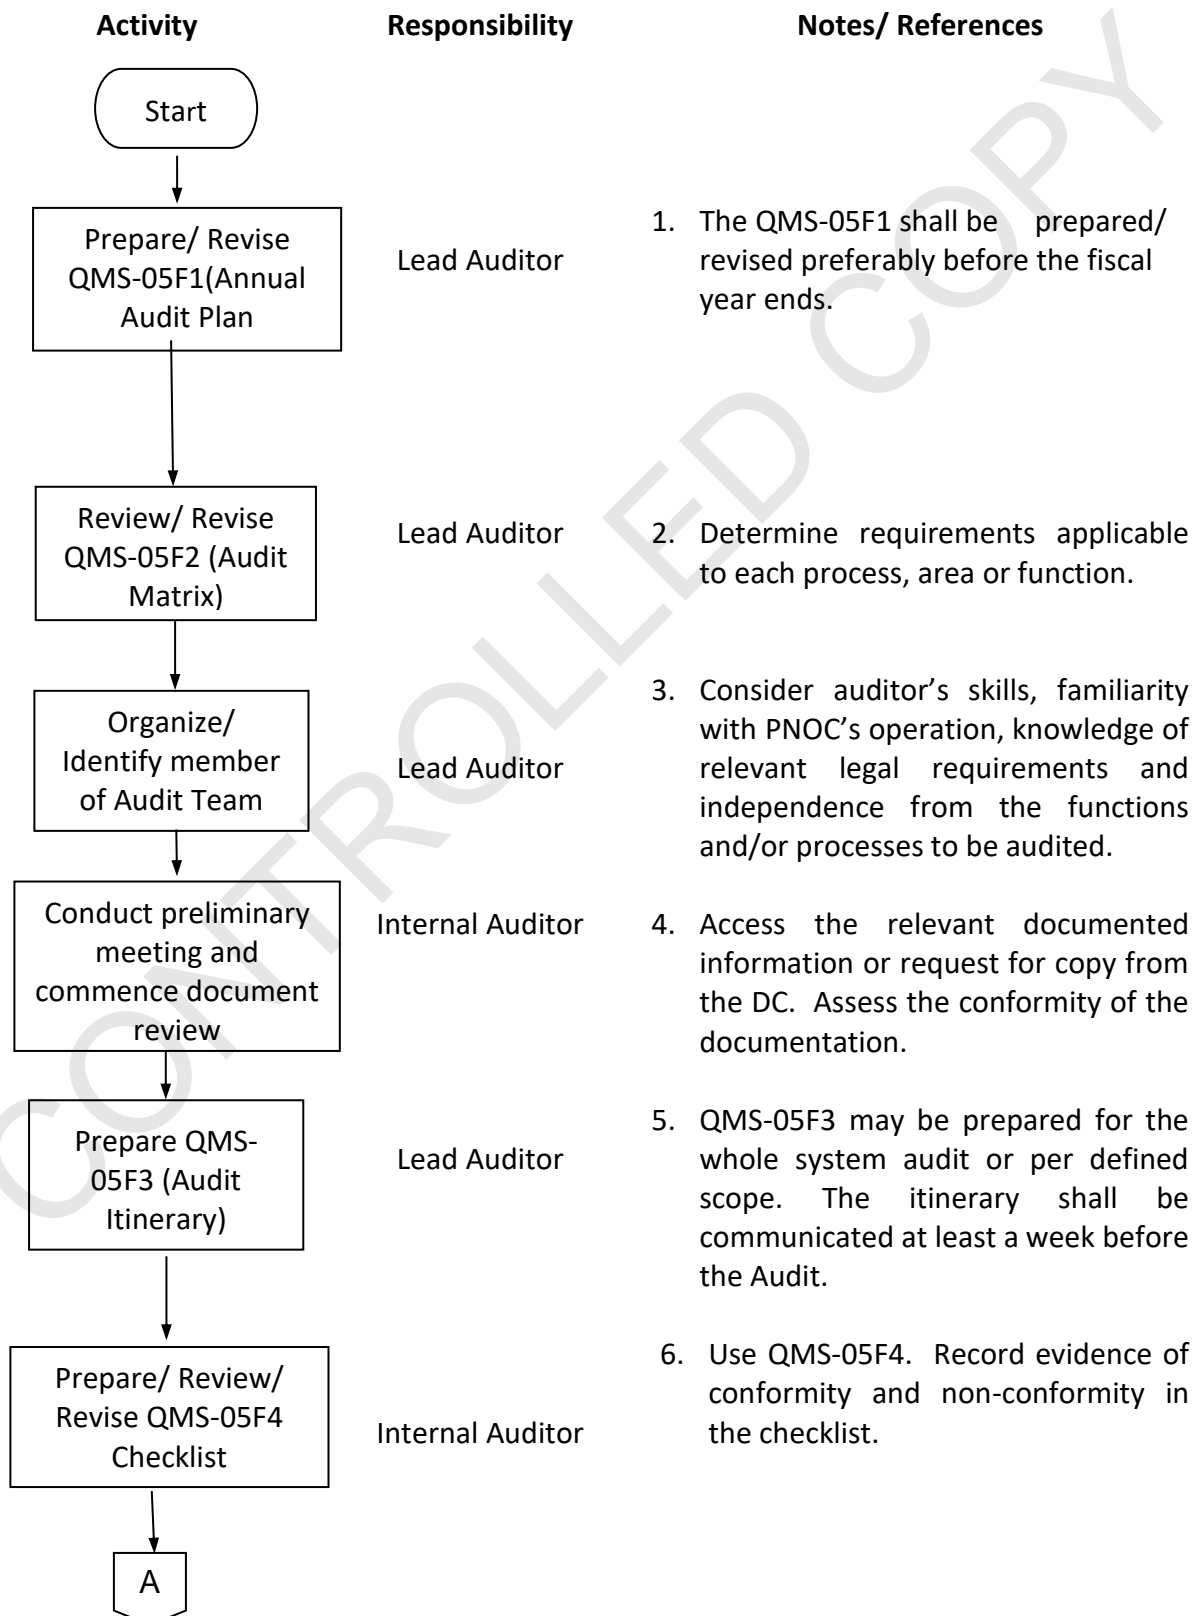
Activity Responsibility Notes/ References

Start

Prepare/ Revise QMS-05F1(Annual Audit Plan

Lead Auditor

1. The QMS-05F1 shall be prepared/ revised preferably before the fiscal year ends.

Review/ Revise QMS-05F2 (Audit Matrix)

Lead Auditor

2. Determine requirements applicable to each process, area or function.

Organize/ Identify member of Audit Team

Lead Auditor

3. Consider auditor's skills, familiarity with PNOC's operation, knowledge of relevant legal requirements and independence from the functions and/or processes to be audited.

Conduct preliminary meeting and commence document review

Internal Auditor

4. Access the relevant documented information or request for copy from the DC. Assess the conformity of the documentation.

Prepare QMS-05F3 (Audit Itinerary)

Lead Auditor

5. QMS-05F3 may be prepared for the whole system audit or per defined scope. The itinerary shall be communicated at least a week before the Audit.

Prepare/ Review/ Revise QMS-05F4 Checklist

Internal Auditor

6. Use QMS-05F4. Record evidence of conformity and non-conformity in the checklist.

A

CONTROLLED COPY